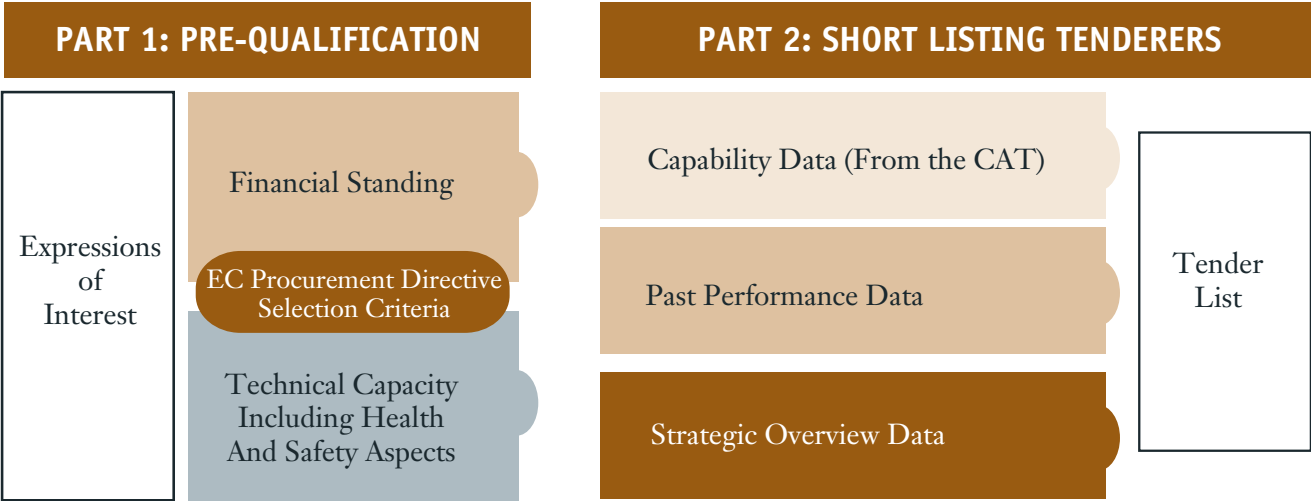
PART 1: PRE-QUALIFICATION

Expressions of Interest

Financial Standing

EC Procurement Directive Selection Criteria

Technical Capacity Including Health And Safety Aspects

PART 2: SHORT LISTING TENDERERS

Capability Data (From the CAT)

Past Performance Data

Strategic Overview Data

Tender List